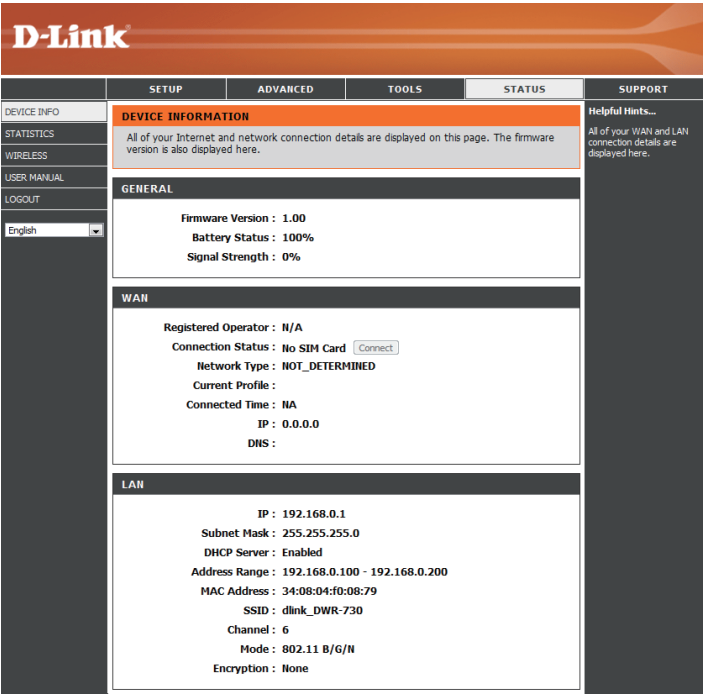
D-Link

SETUP
ADVANCED
TOOLS
STATUS
SUPPORT

DEVICE INFO
STATISTICS
WIRELESS
USER MANUAL
LOGOUT

English

DEVICE INFORMATION

All of your Internet and network connection details are displayed on this page. The firmware version is also displayed here.

GENERAL

Firmware Version : 1.00
Battery Status : 100%
Signal Strength : 0%

WAN

Registered Operator : N/A
Connection Status : No SIM Card Connect
Network Type : NOT_DETERMINED
Current Profile :
Connected Time : NA
IP : 0.0.0.0
DNS :

LAN

IP : 192.168.0.1
Subnet Mask : 255.255.255.0
DHCP Server : Enabled
Address Range : 192.168.0.100 - 192.168.0.200
MAC Address : 34:08:04:f0:08:79
SSID : dlink_DWR-730
Channel : 6
Mode : 802.11 B/G/N
Encryption : None

Helpful Hints...

All of your WAN and LAN connection details are displayed here.